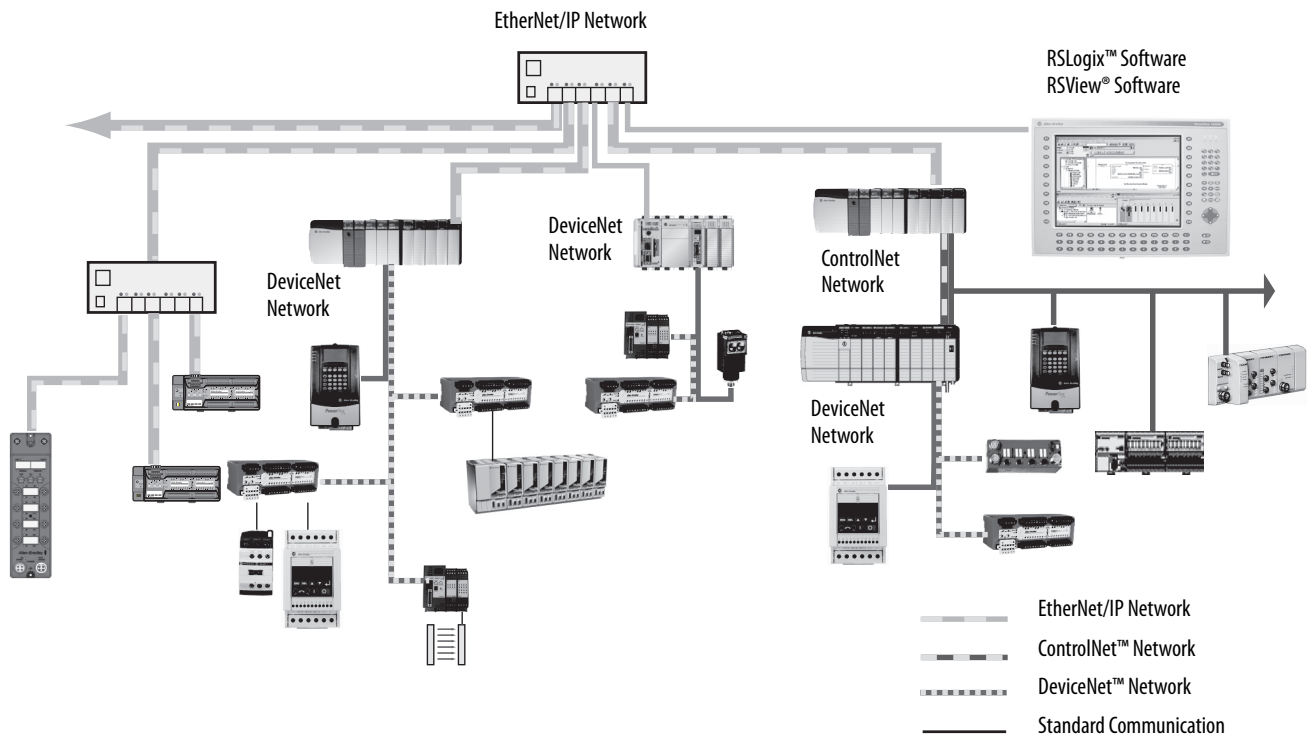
EtherNet/IP Network

RSLogix™ Software
RSView® Software

DeviceNet Network

DeviceNet Network

ControlNet Network

DeviceNet Network

EtherNet/IP Network

ControlNet™ Network

DeviceNet™ Network

Standard Communication